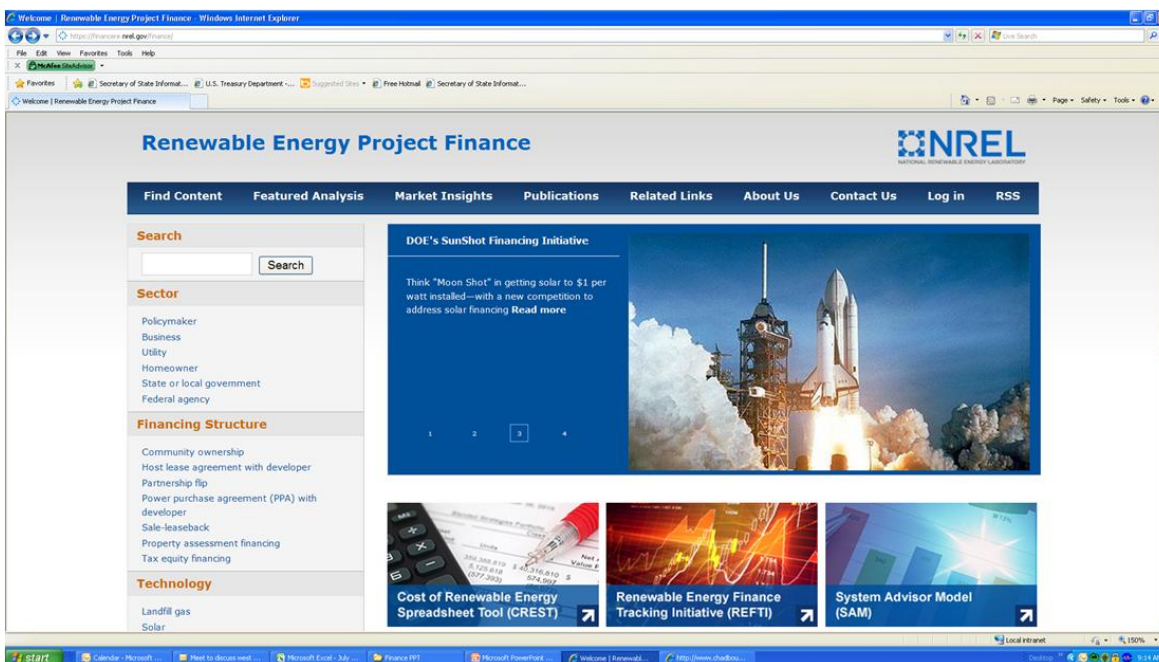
Welcome | Renewable Energy Project Finance - Windows Internet Explorer

https://financere.nrel.gov/finance/

Live Search

File Edit View Favorites Tools Help

McAfee SiteAdvisor

Favorites | Secretary of State Informat... | U.S. Treasury Department -... | Suggested Sites | Free Hotmail | Secretary of State Informat...

Welcome | Renewable Energy Project Finance

Page ▾ Safety ▾ Tools ▾

Renewable Energy Project Finance

NREL
NATIONAL RENEWABLE ENERGY LABORATORY

Find Content | Featured Analysis | Market Insights | Publications | Related Links | About Us | Contact Us | Log in | RSS

Search

Search

Sector

Policymaker
Business
Utility
Homeowner
State or local government
Federal agency

Financing Structure

Community ownership
Host lease agreement with developer
Partnership flip
Power purchase agreement (PPA) with developer
Sale-leaseback
Property assessment financing
Tax equity financing

Technology

Landfill gas
Solar

DOE's SunShot Financing Initiative

Think "Moon Shot" in getting solar to \$1 per watt installed—with a new competition to address solar financing Read more

1 2 3 4

Cost of Renewable Energy Spreadsheet Tool (CREST)

Renewable Energy Finance Tracking Initiative (REFTI)

System Advisor Model (SAM)

Local intranet | 150%

start | Calendar - Microsoft ... | Meet to discuss west ... | Microsoft Excel - July ... | Finance PPT | Microsoft PowerPoint ... | Welcome | Renewabl... | http://www.chadbou... | Desktop | 9:14 AM